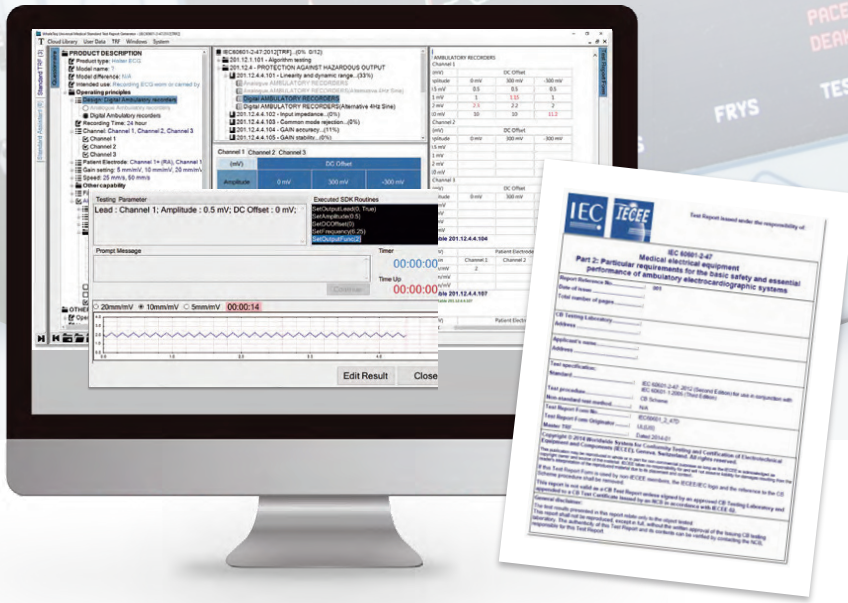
WhaleTeq Universal Medical Standard Test Report Generator - [IEC60601-2-47:2012[TRF]]
Cloud Library User Data TRF Windows System

PRODUCT DESCRIPTION
Product type: Holter ECG
Model name: T
Model difference: N/A
Intended use: Recording ECG to be carried by
Operating principles
Design: Digital Ambulatory recorders
Analogue Ambulatory recorders
Digital Ambulatory recorders
Recording Time: 24 hour
Channel: Channel 1, Channel 2, Channel 3
Channel 1
Channel 2
Channel 3
Patient Electrode: Channel 1+ (RA), Channel 1
Gain setting: 5 mm/mV, 10 mm/mV, 20 mm/mV
Speed: 25 mm/s, 50 mm/s
Other capability

IEC60601-2-47:2012[TRF]...(0% 0/12)
201.12.1.101 - Algorithm testing
201.12.4 - PROTECTION AGAINST HAZARDOUS OUTPUT
201.12.4.4.101 - Linearity and dynamic range...(33%)
Analogue AMBULATORY RECORDERS
Analogue AMBULATORY RECORDERS(Alternative 4Hz Sine)
Digital AMBULATORY RECORDERS
Digital AMBULATORY RECORDERS(Alternative 4Hz Sine)
201.12.4.4.102 - Input impedance...(0%)
201.12.4.4.103 - Common mode rejection...(0%)
201.12.4.4.104 - GAIN accuracy...(11%)
201.12.4.4.105 - GAIN stability...(0%)

Channel 1 Channel 2 Channel 3

| (mV) | DC Offset | | |
|---|---|---|---|
| Amplitude | 0 mV | 300 mV | -300 mV |

Testing Parameter
Lead : Channel 1; Amplitude : 0.5 mV; DC Offset : 0 mV;

Executed SDK Routines
SetOutput(Lead(0,True)
SetAmplitude(0.5)
SetDCOffset(0)
SetFrequency(6.25)
SetOutputFunc(2)

Prompt Message
Timer
00:00:00
Time Up
00:00:00
Continue

20mm/mV 10mm/mV 5mm/mV 00:00:14

Edit Result Close

AMBULATORY RECORDERS
Channel 1

| (mV) | DC Offset | | |
|---|---|---|---|
| Amplitude | 0 mV | 300 mV | -300 mV |
| 0.5 mV | 0.5 | 0.5 | 0.5 |
| 1 mV | 1 | 1.15 | 1 |
| 2 mV | 2.3 | 2.2 | 2 |
| 10 mV | 10 | 10 | 11.2 |

Channel 2
Channel 3
Table 201.12.4.4.104
Table 201.12.4.4.107

IEC IECEE
Test Report issued under the responsibility of:
IEC 60601-2-47
Medical electrical equipment
Part 2: Particular requirements for the basic safety and essential performance of ambulatory electrocardiographic systems
Report Reference No.
Date of issue
Total number of pages
CB Testing Laboratory
Address
Applicant's name
Address
Test specification:
Standard
IEC 60601-2-47: 2012 (Second Edition) for use in conjunction with IEC 60601-1:2005 (Third Edition)
Test procedure
CB Scheme
Non-standard test method
N/A
Test Report Form No.
IEC60601_2_47D
Test Report Form Originator
UL(US)
Master TRF
Dated 2014-01
Copyright © 2014 Worldwide System for Conformity Testing and Certification of Electrotechnical Equipment and Components (IECEE), Geneva, Switzerland. All rights reserved.
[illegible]
General disclaimer:
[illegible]

PACE
DEAK
FRYS
TES